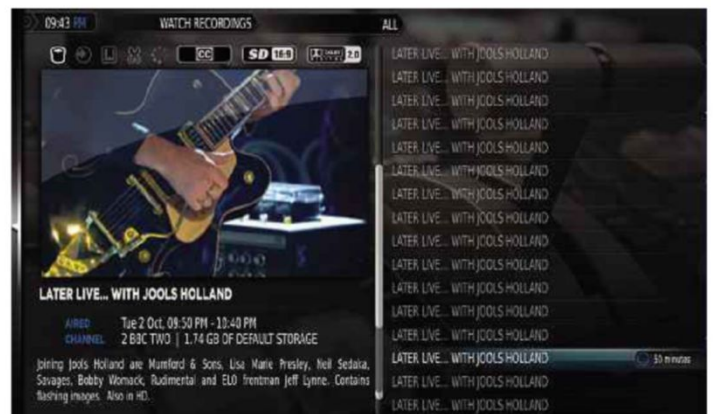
09:43 PM WATCH RECORDINGS ALL

CC SD 16:9 2.0

LATER LIVE... WITH JOOLS HOLLAND

AIRED Tue 2 Oct, 09:50 PM - 10:40 PM
CHANNEL 2 BBC TWO | 1.74 GB OF DEFAULT STORAGE

Joining Jools Holland are Mumford & Sons, Lisa Marie Presley, Neil Sedaka, Savages, Bobby Womack, Rudimental and ELO frontman Jeff Lynne. Contains flashing images. Also in HD.

LATER LIVE... WITH JOOLS HOLLAND
LATER LIVE... WITH JOOLS HOLLAND
LATER LIVE... WITH JOOLS HOLLAND
LATER LIVE... WITH JOOLS HOLLAND
LATER LIVE... WITH JOOLS HOLLAND
LATER LIVE... WITH JOOLS HOLLAND
LATER LIVE... WITH JOOLS HOLLAND
LATER LIVE... WITH JOOLS HOLLAND
LATER LIVE... WITH JOOLS HOLLAND
LATER LIVE... WITH JOOLS HOLLAND
LATER LIVE... WITH JOOLS HOLLAND
LATER LIVE... WITH JOOLS HOLLAND
LATER LIVE... WITH JOOLS HOLLAND
LATER LIVE... WITH JOOLS HOLLAND 55 minutes
LATER LIVE... WITH JOOLS HOLLAND
LATER LIVE... WITH JOOLS HOLLAND